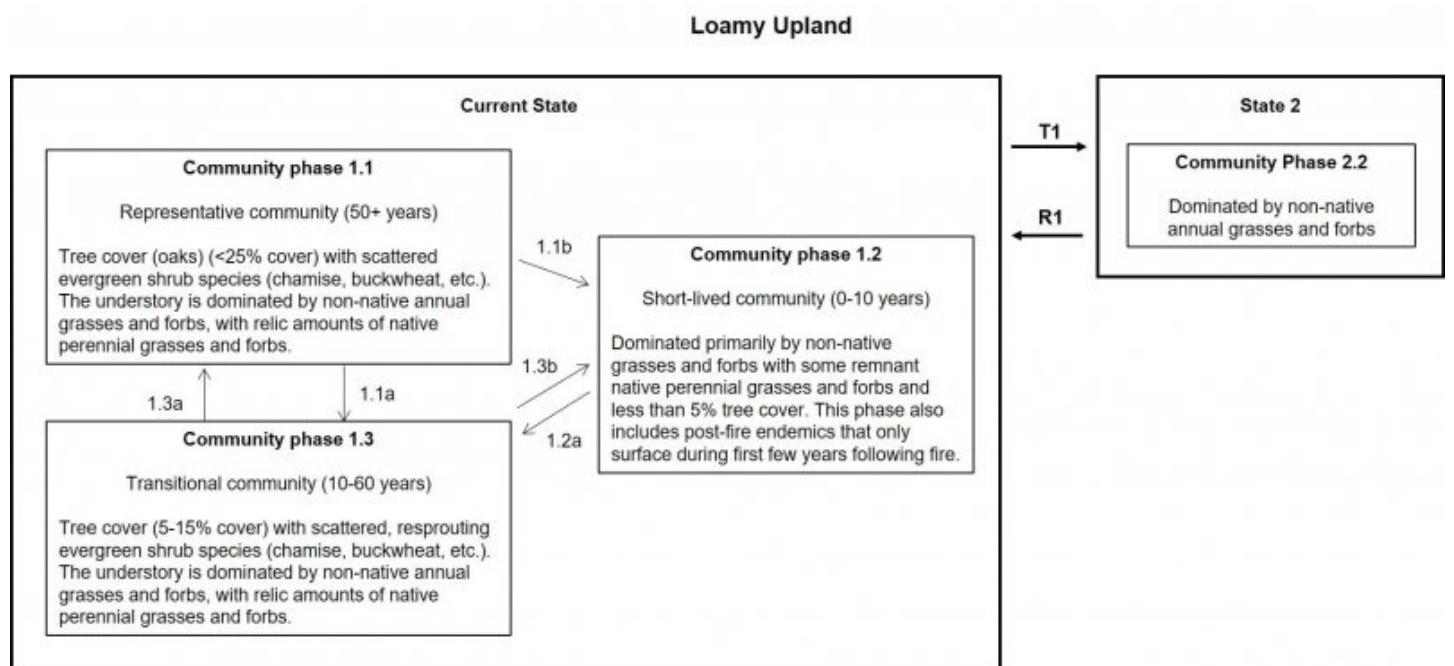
Loamy Upland

Current State

Community phase 1.1

Representative community (50+ years)

Tree cover (oaks) (<25% cover) with scattered evergreen shrub species (chamise, buckwheat, etc.). The understory is dominated by non-native annual grasses and forbs, with relic amounts of native perennial grasses and forbs.

1.1b

Community phase 1.2

Short-lived community (0-10 years)

Dominated primarily by non-native grasses and forbs with some remnant native perennial grasses and forbs and less than 5% tree cover. This phase also includes post-fire endemics that only surface during first few years following fire.

1.3b

1.3a

1.1a

1.2a

Community phase 1.3

Transitional community (10-60 years)

Tree cover (5-15% cover) with scattered, resprouting evergreen shrub species (chamise, buckwheat, etc.). The understory is dominated by non-native annual grasses and forbs, with relic amounts of native perennial grasses and forbs.

T1

R1

State 2

Community Phase 2.2

Dominated by non-native annual grasses and forbs